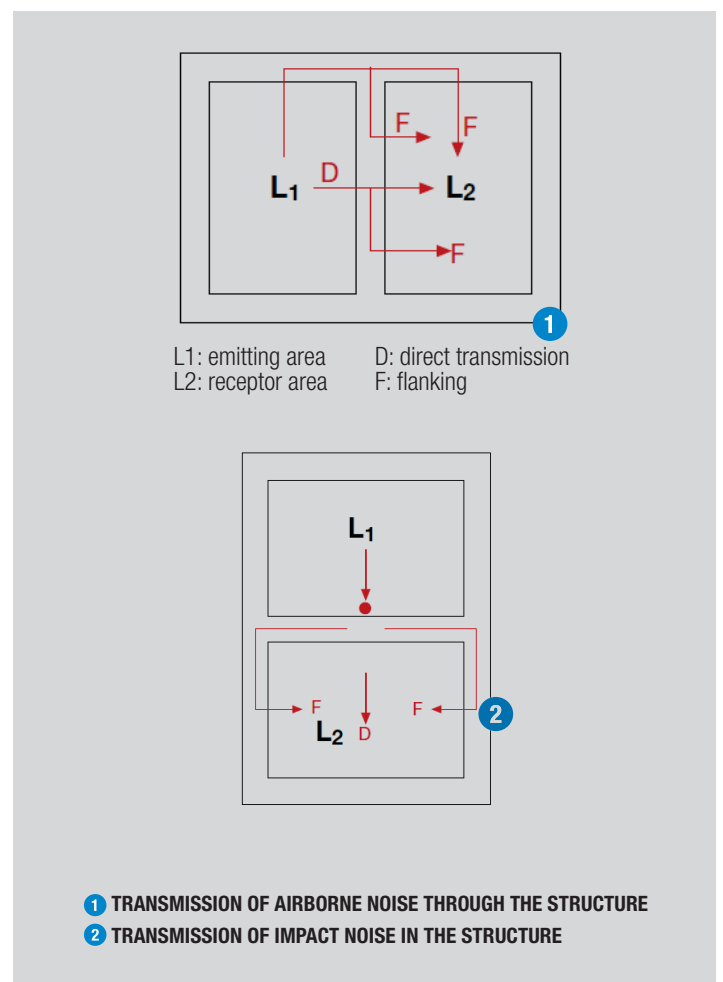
F
F
$L_1$
D
$L_2$
F
1

L1: emitting area
L2: receptor area
D: direct transmission
F: flanking

$L_1$
F
$L_2$
D
F
2

1 TRANSMISSION OF AIRBORNE NOISE THROUGH THE STRUCTURE
2 TRANSMISSION OF IMPACT NOISE IN THE STRUCTURE